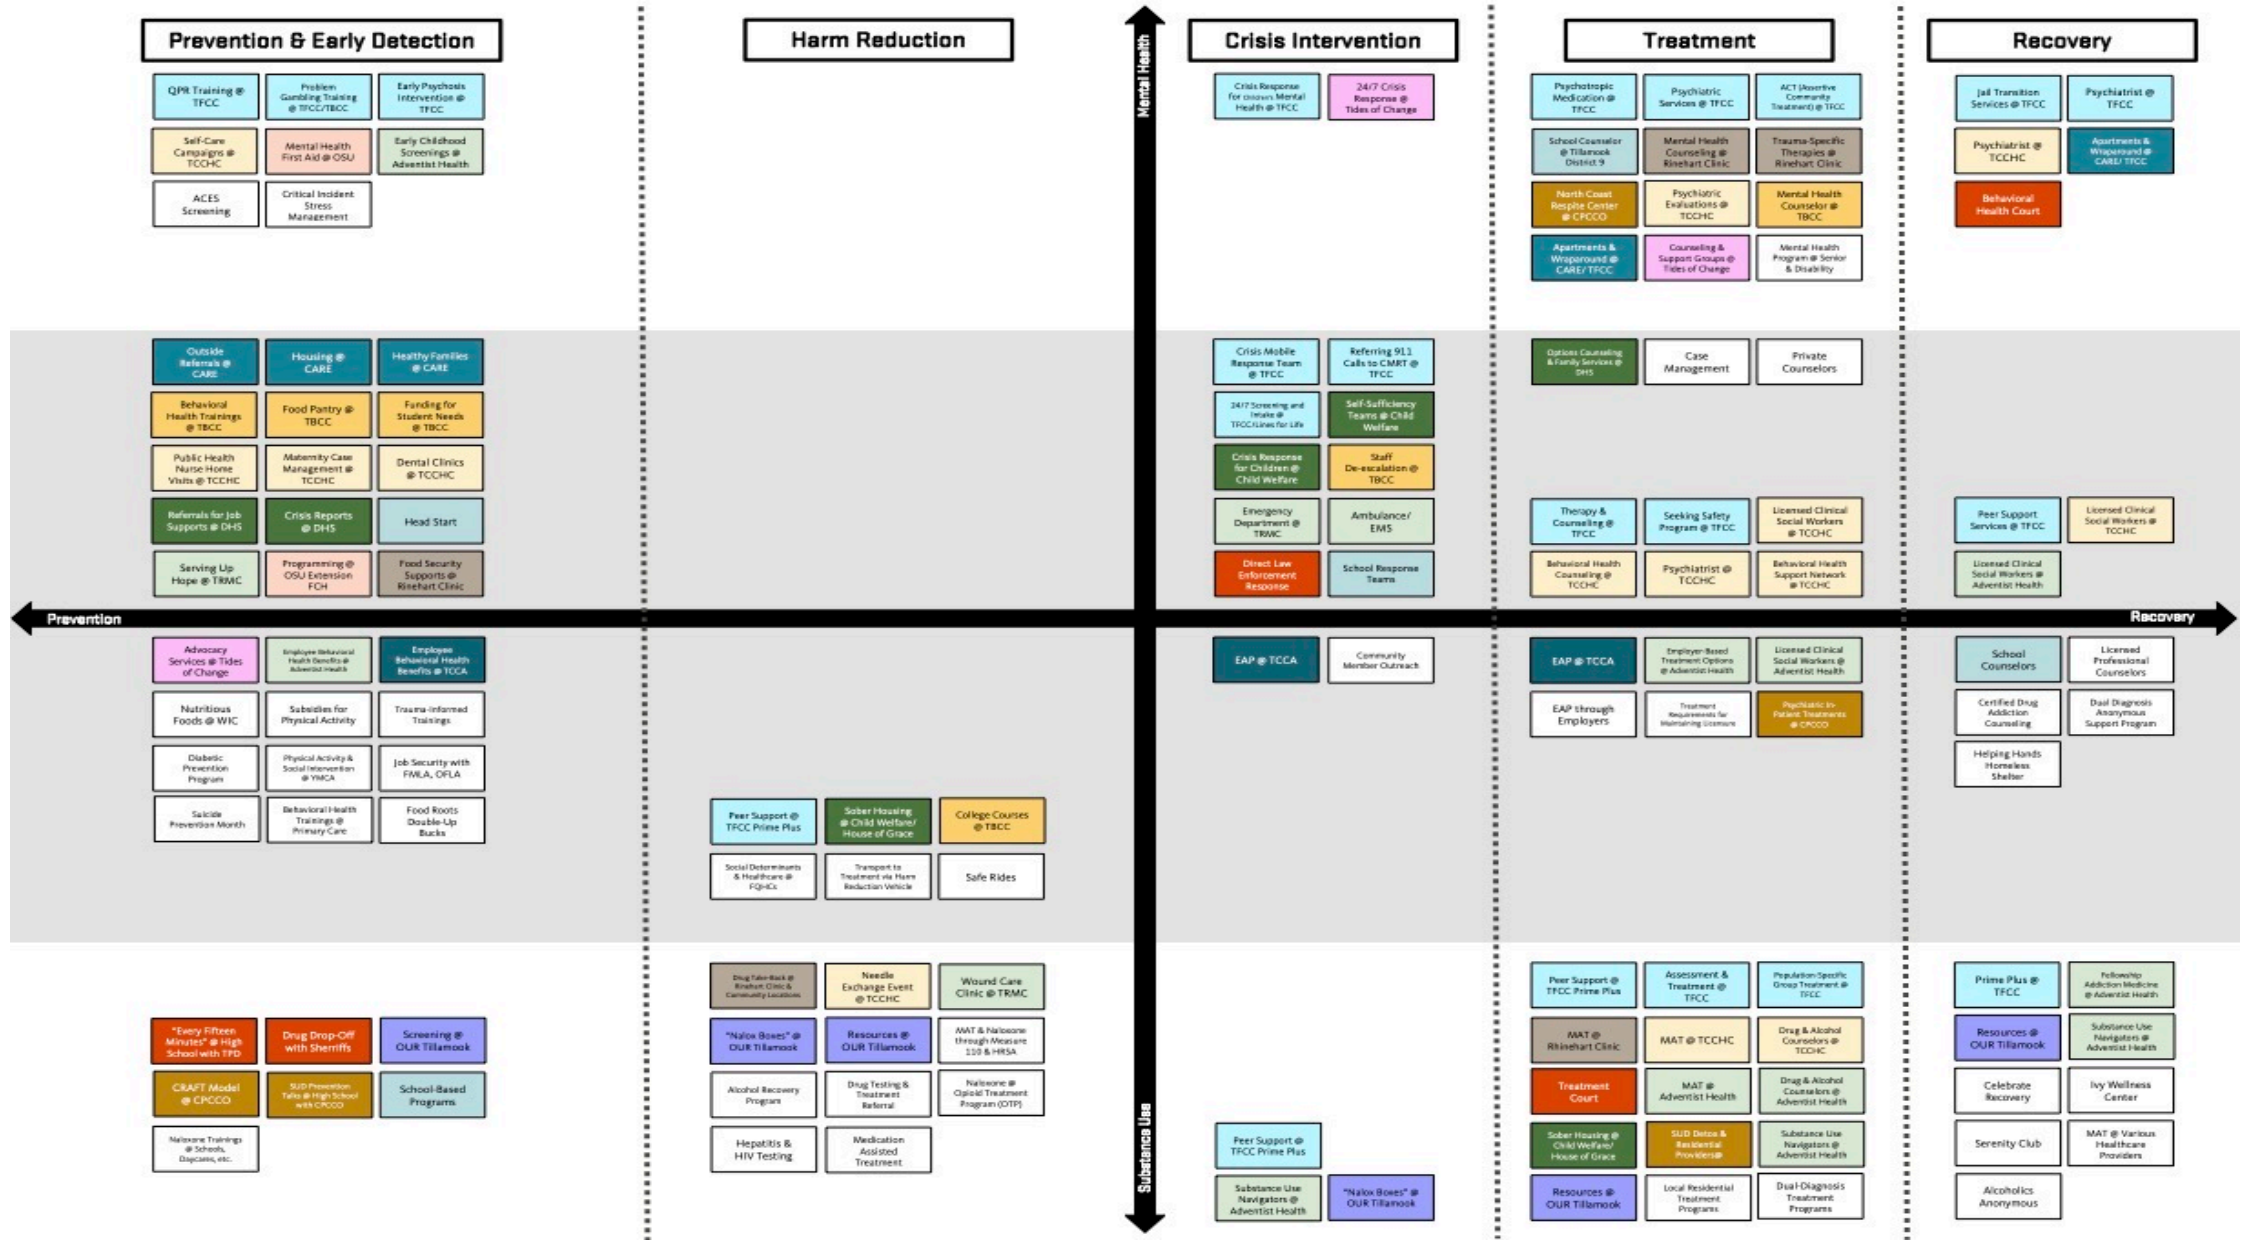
Prevention & Early Detection

Harm Reduction

Crisis Intervention

Treatment

Recovery

Mental Health

QPR Training @ TFCC
Problem Gambling Training @ TFCC/TBCC
Early Psychosis Intervention @ TFCC
Self-Care Campaigns @ TCCHC
Mental Health First Aid @ OSU
Early Childhood Screenings @ Adventist Health
ACES Screening
Critical Incident Stress Management

Crisis Response for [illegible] Mental Health @ TFCC
24/7 Crisis Response @ Tides of Change

Psychotropic Medication @ TFCC
Psychiatric Services @ TFCC
ACT (Assertive Community Treatment) @ TFCC
School Counselor @ Tillamook District 9
Mental Health Counseling @ Rinehart Clinic
Trauma-Specific Therapies @ Rinehart Clinic
North Coast Respite Center @ CPCCO
Psychiatric Evaluations @ TCCHC
Mental Health Counselor @ TBCC
Apartments & Wraparound @ CARE/ TFCC
Counseling & Support Groups @ Tides of Change
Mental Health Program @ Senior & Disability

Jail Transition Services @ TFCC
Psychiatrist @ TFCC
Psychiatrist @ TCCHC
Apartments & Wraparound @ CARE/ TFCC
Behavioral Health Court

Outside Referrals @ CARE
Housing @ CARE
Healthy Families @ CARE
Behavioral Health Trainings @ TBCC
Food Pantry @ TBCC
Funding for Student Needs @ TBCC
Public Health Nurse Home Visits @ TCCHC
Maternity Case Management @ TCCHC
Dental Clinics @ TCCHC
Referrals for Job Supports @ DHS
Crisis Reports @ DHS
Head Start
Serving Up Hope @ TRMC
Programming @ OSU Extension FCH
Food Security Supports @ Rinehart Clinic

Crisis Mobile Response Team @ TFCC
Referring 911 Calls to CMRT @ TFCC
24/7 Screening and Intake @ TFCC/Lines for Life
Self-Sufficiency Teams @ Child Welfare
Crisis Response for Children @ Child Welfare
Staff De-escalation @ TBCC
Emergency Department @ TRMC
Ambulance/ EMS
Direct Law Enforcement Response
School Response Teams

Options Counseling & Family Services @ DHS
Case Management
Private Counselors
Therapy & Counseling @ TFCC
Seeking Safety Program @ TFCC
Licensed Clinical Social Workers @ TCCHC
Behavioral Health Counseling @ TCCHC
Psychiatrist @ TCCHC
Behavioral Health Support Network @ TCCHC

Peer Support Services @ TFCC
Licensed Clinical Social Workers @ TCCHC
Licensed Clinical Social Workers @ Adventist Health

Prevention

Recovery

Advocacy Services @ Tides of Change
Employee Behavioral Health Benefits @ Adventist Health
Employee Behavioral Health Benefits @ TCCA
Nutritious Foods @ WIC
Subsidies for Physical Activity
Trauma-Informed Trainings
Diabetic Prevention Program
Physical Activity & Social Intervention @ YMCA
Job Security with FMLA, OFLA
Suicide Prevention Month
Behavioral Health Trainings @ Primary Care
Food Roots Double-Up Bucks

Peer Support @ TFCC Prime Plus
Sober Housing @ Child Welfare/ House of Grace
College Courses @ TBCC
Social Determinants & Healthcare @ FQHCs
Transport to Treatment via Harm Reduction Vehicle
Safe Rides

EAP @ TCCA
Community Member Outreach

EAP @ TCCA
Employer-Based Treatment Options @ Adventist Health
Licensed Clinical Social Workers @ Adventist Health
EAP through Employers
Treatment Requirements for Maintaining Licensure
Psychiatric In-Patient Treatments @ CPCCO

School Counselors
Licensed Professional Counselors
Certified Drug Addiction Counseling
Dual Diagnosis Anonymous Support Program
Helping Hands Homeless Shelter

"Every Fifteen Minutes" @ High School with TPD
Drug Drop-Off with Sherriffs
Screening @ OUR Tillamook
CRAFT Model @ CPCCO
SUD Prevention Talks @ High School with CPCCO
School-Based Programs
Naloxone Trainings @ Schools, Daycares, etc.

Drug Take-Back @ Rinehart Clinic & Community Locations
Needle Exchange Event @ TCCHC
Wound Care Clinic @ TRMC
"Nalox Boxes" @ OUR Tillamook
Resources @ OUR Tillamook
MAT & Naloxone through Measure 110 & HRSA
Alcohol Recovery Program
Drug Testing & Treatment Referral
Naloxone @ Opioid Treatment Program (OTP)
Hepatitis & HIV Testing
Medication Assisted Treatment

Peer Support @ TFCC Prime Plus
Substance Use Navigators @ Adventist Health
"Nalox Boxes" @ OUR Tillamook

Peer Support @ TFCC Prime Plus
Assessment & Treatment @ TFCC
Population-Specific Group Treatment @ TFCC
MAT @ Rinehart Clinic
MAT @ TCCHC
Drug & Alcohol Counselors @ TCCHC
Treatment Court
MAT @ Adventist Health
Drug & Alcohol Counselors @ Adventist Health
Sober Housing @ Child Welfare/ House of Grace
SUD Detox & Residential Providers@
Substance Use Navigators @ Adventist Health
Resources @ OUR Tillamook
Local Residential Treatment Programs
Dual-Diagnosis Treatment Programs

Prime Plus @ TFCC
Fellowship Addiction Medicine @ Adventist Health
Resources @ OUR Tillamook
Substance Use Navigators @ Adventist Health
Celebrate Recovery
Ivy Wellness Center
Serenity Club
MAT @ Various Healthcare Providers
Alcoholics Anonymous

Substance Use